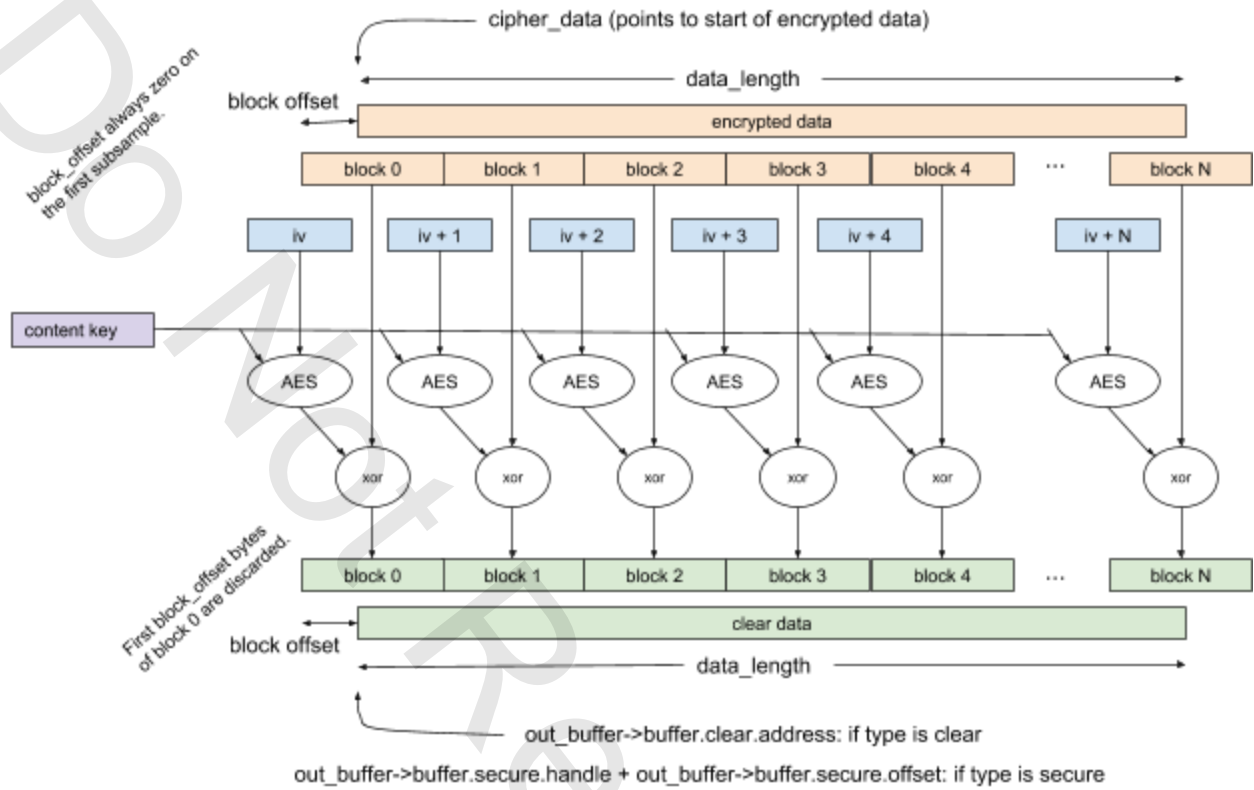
cipher_data (points to start of encrypted data)

data_length

block offset

block_offset always zero on the first subsample.

encrypted data

block 0
block 1
block 2
block 3
block 4
...
block N

iv
iv + 1
iv + 2
iv + 3
iv + 4
iv + N

content key

AES
AES
AES
AES
AES
AES

xor
xor
xor
xor
xor
xor

First block_offset bytes of block 0 are discarded.

block 0
block 1
block 2
block 3
block 4
...
block N

clear data

block offset

data_length

out_buffer->buffer.clear.address: if type is clear

out_buffer->buffer.secure.handle + out_buffer->buffer.secure.offset: if type is secure

Do Not Re